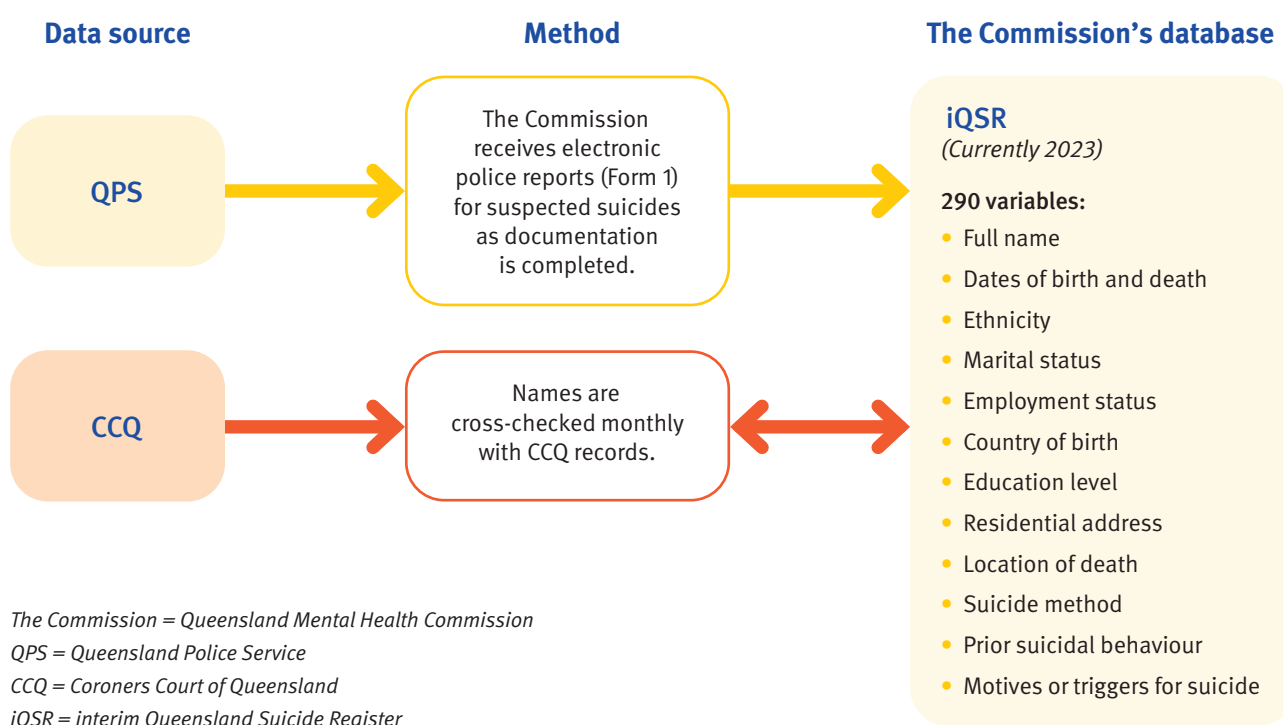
Data source

Method

The Commission's database

QPS

The Commission receives electronic police reports (Form 1) for suspected suicides as documentation is completed.

iQSR
(Currently 2023)

290 variables:
- Full name
- Dates of birth and death
- Ethnicity
- Marital status
- Employment status
- Country of birth
- Education level
- Residential address
- Location of death
- Suicide method
- Prior suicidal behaviour
- Motives or triggers for suicide

CCQ

Names are cross-checked monthly with CCQ records.

The Commission = Queensland Mental Health Commission
QPS = Queensland Police Service
CCQ = Coroners Court of Queensland
iQSR = interim Queensland Suicide Register